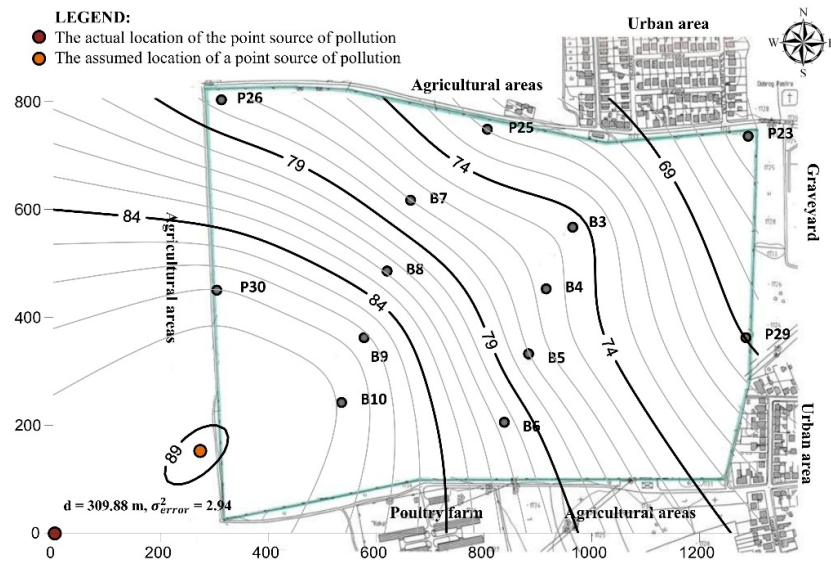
LEGEND:
The actual location of the point source of pollution
The assumed location of a point source of pollution

Urban area
N
W
E
S
Agricultural areas
Graveyard
Agricultural areas
Urban area
Poultry farm
Agricultural areas

P26
P25
P23
B7
B3
B8
B4
P30
P29
B9
B5
B10
B6

84
79
74
69
84
79
74
89

d = 309.88 m, $\sigma^2_{error}$ = 2.94

800
600
400
200
0
0
200
400
600
800
1000
1200